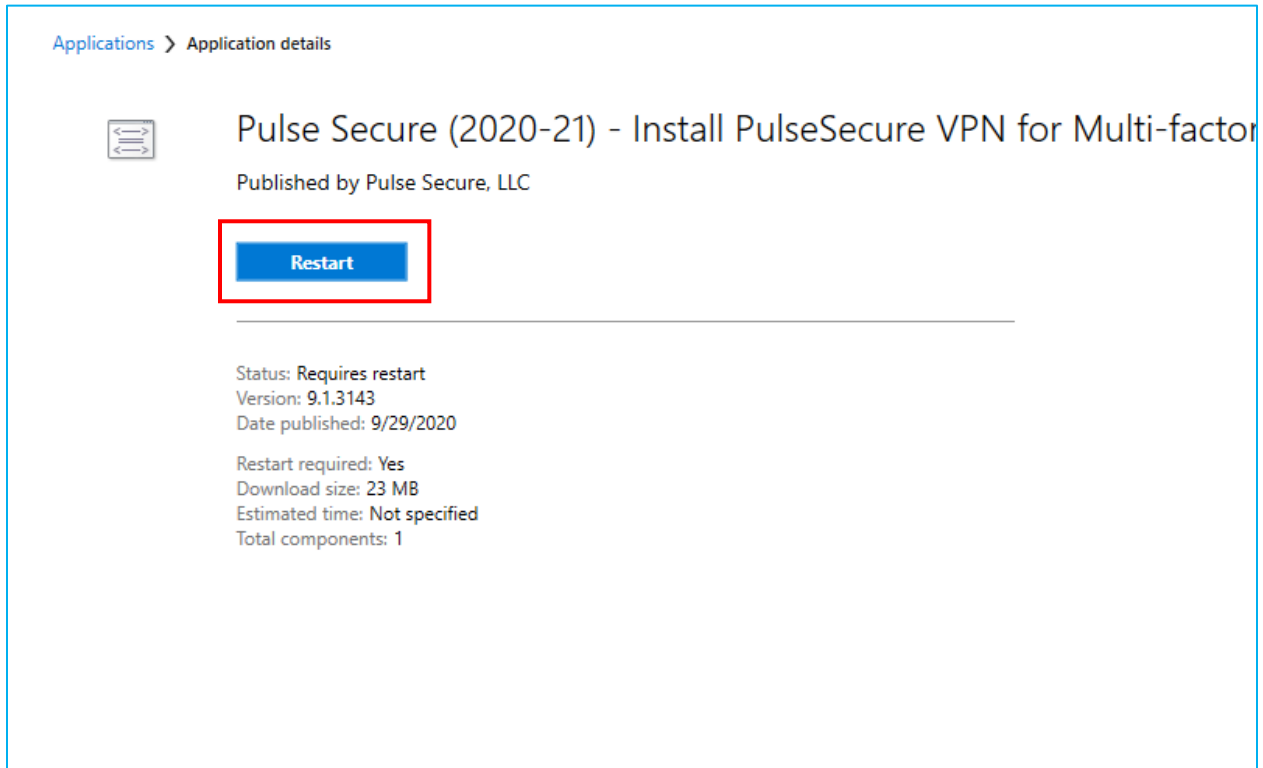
Applications > Application details

Pulse Secure (2020-21) - Install PulseSecure VPN for Multi-factor

Published by Pulse Secure, LLC

Restart

Status: Requires restart
Version: 9.1.3143
Date published: 9/29/2020

Restart required: Yes
Download size: 23 MB
Estimated time: Not specified
Total components: 1